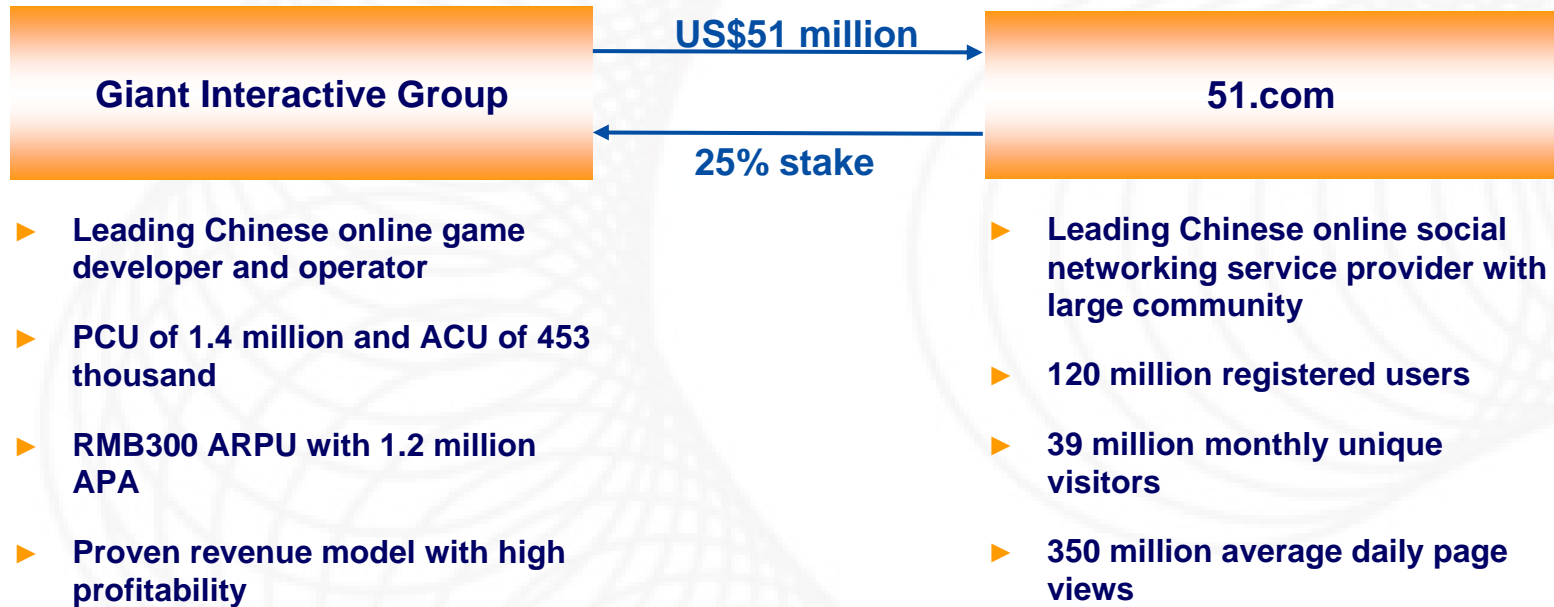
Giant Interactive Group

US$51 million

25% stake

51.com

► Leading Chinese online game developer and operator

► PCU of 1.4 million and ACU of 453 thousand

► RMB300 ARPU with 1.2 million APA

► Proven revenue model with high profitability

► Leading Chinese online social networking service provider with large community

► 120 million registered users

► 39 million monthly unique visitors

► 350 million average daily page views